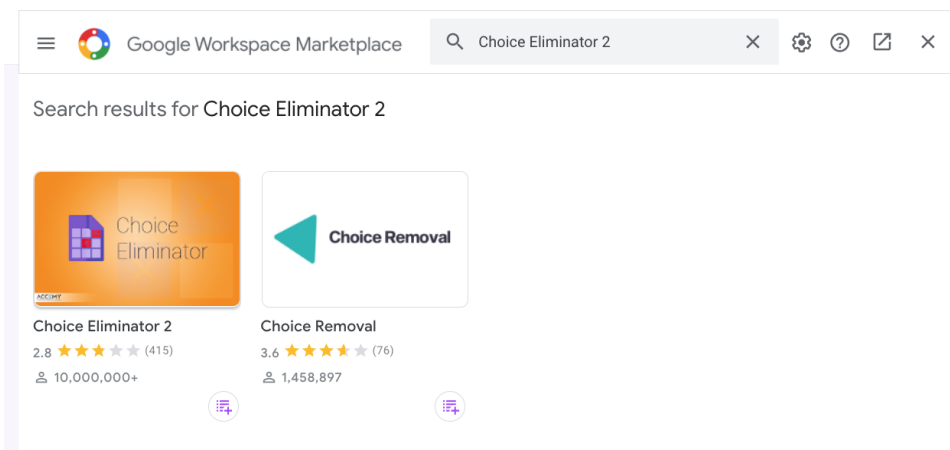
Google Workspace Marketplace

Choice Eliminator 2

Search results for Choice Eliminator 2

Choice Eliminator

ACCMT

Choice Removal

Choice Eliminator 2
2.8 (415)
10,000,000+

Choice Removal
3.6 (76)
1,458,897